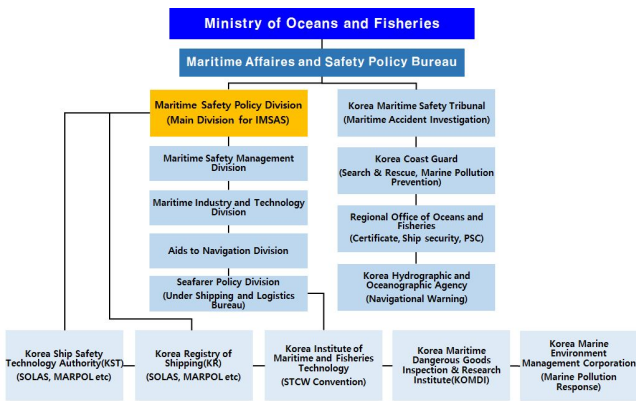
Ministry of Oceans and Fisheries

Maritime Affaires and Safety Policy Bureau

Maritime Safety Policy Division
(Main Division for IMSAS)

Maritime Safety Management Division

Maritime Industry and Technology Division

Aids to Navigation Division

Seafarer Policy Division
(Under Shipping and Logistics Bureau)

Korea Maritime Safety Tribunal
(Maritime Accident Investigation)

Korea Coast Guard
(Search & Rescue, Marine Pollution Prevention)

Regional Office of Oceans and Fisheries
(Certificate, Ship security, PSC)

Korea Hydrographic and Oceanographic Agency
(Navigational Warning)

Korea Ship Safety Technology Authority(KST)
(SOLAS, MARPOL etc)

Korea Registry of Shipping(KR)
(SOLAS, MARPOL etc)

Korea Institute of Maritime and Fisheries Technology
(STCW Convention)

Korea Maritime Dangerous Goods Inspection & Research Institute(KOMDI)

Korea Marine Environment Management Corporation
(Marine Pollution Response)